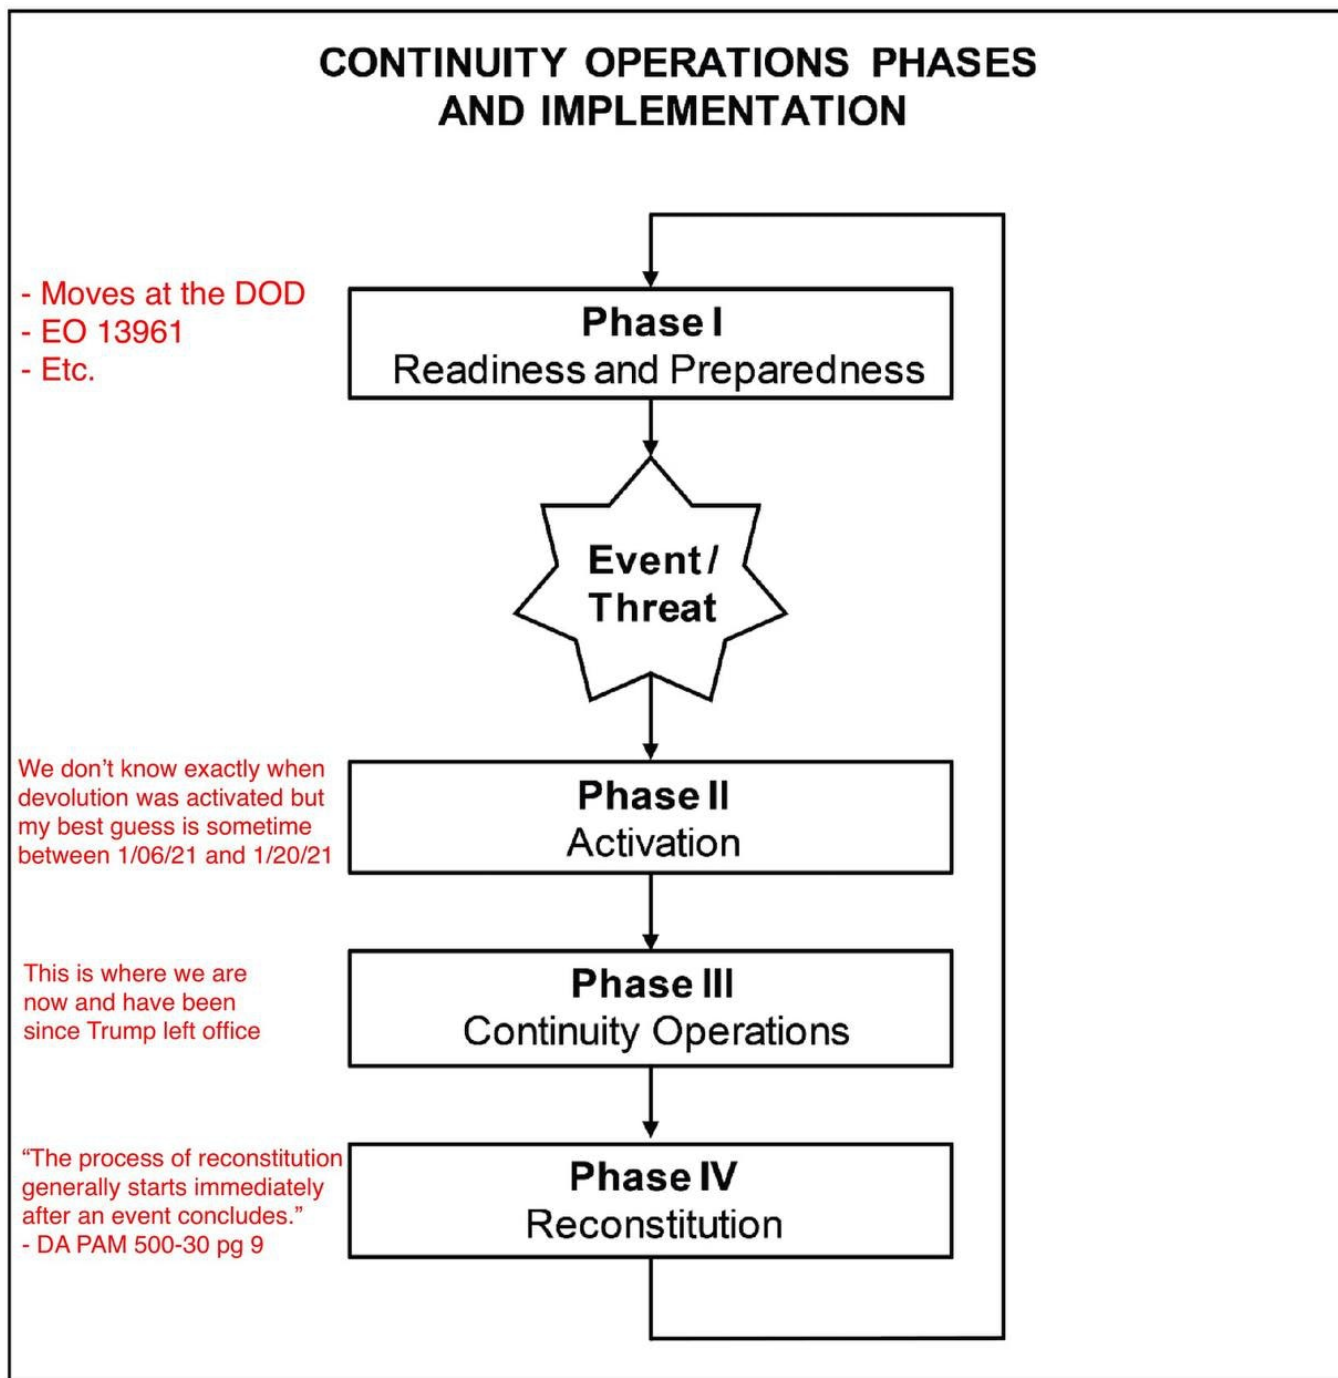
CONTINUITY OPERATIONS PHASES AND IMPLEMENTATION

- Moves at the DOD
- EO 13961
- Etc.

Phase I
Readiness and Preparedness

Event / Threat

We don't know exactly when devolution was activated but my best guess is sometime between 1/06/21 and 1/20/21

Phase II
Activation

This is where we are now and have been since Trump left office

Phase III
Continuity Operations

"The process of reconstitution generally starts immediately after an event concludes."
- DA PAM 500-30 pg 9

Phase IV
Reconstitution